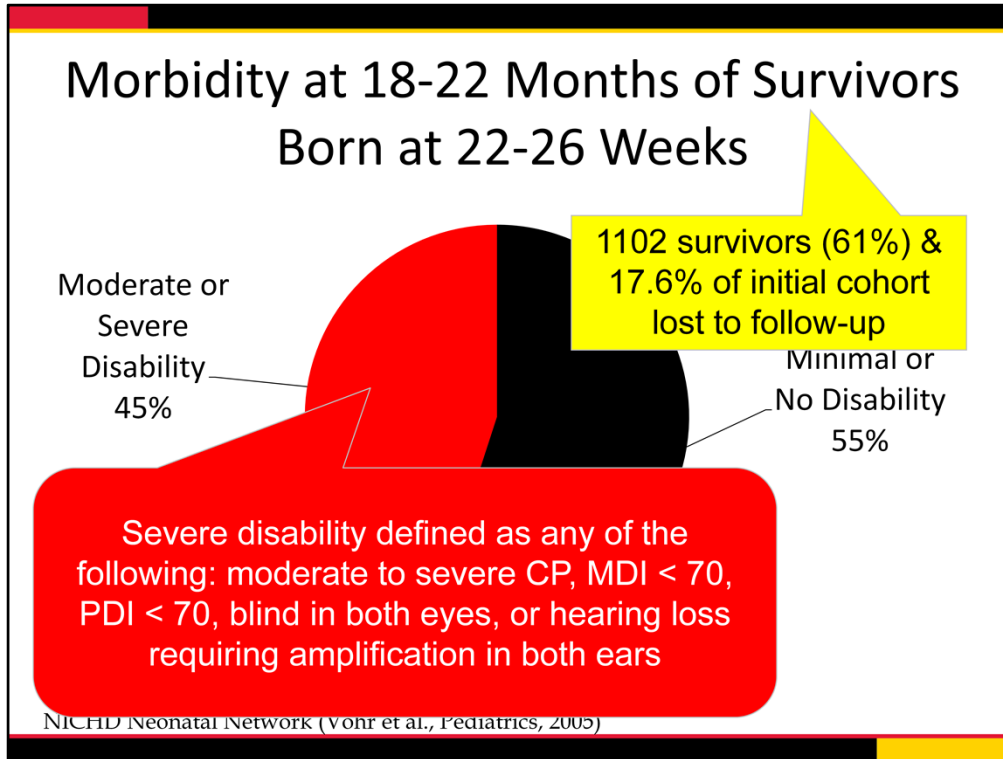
Morbidity at 18-22 Months of Survivors Born at 22-26 Weeks

1102 survivors (61%) & 17.6% of initial cohort lost to follow-up

Moderate or Severe Disability 45%

Minimal or No Disability 55%

Severe disability defined as any of the following: moderate to severe CP, MDI < 70, PDI < 70, blind in both eyes, or hearing loss requiring amplification in both ears

NICHD Neonatal Network (Vohr et al., Pediatrics, 2005)